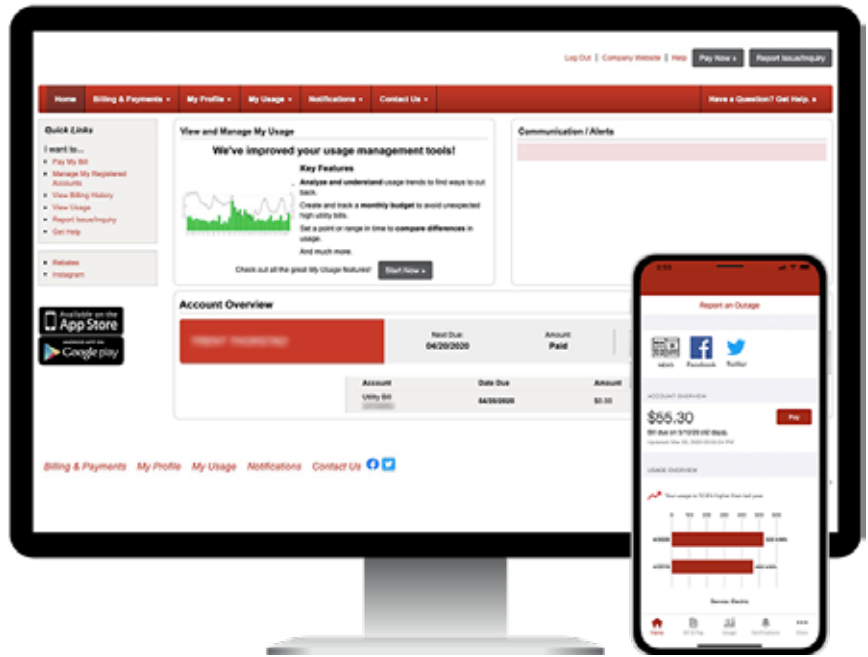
Log Out | Company Website | Help Pay Now » Report Issue/Inquiry

Home Billing & Payments ▾ My Profile ▾ My Usage ▾ Notifications ▾ Contact Us ▾ Have a Question? Get Help. »

Quick Links

I want to...

Pay My Bill
Manage My Registered Accounts
View Billing History
View Usage
Report Issue/Inquiry
Get Help

Rebates
Instagram

Available on the App Store

Google play

View and Manage My Usage

We've improved your usage management tools!

Key Features

Analyze and understand usage trends to find ways to cut back.

Create and track a monthly budget to avoid unexpected high utility bills.

Set a point or range in time to compare differences in usage.

And much more.

Check out all the great My Usage features! Start Now »

Communication / Alerts

Account Overview

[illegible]

Next Due: 04/20/2020

Amount: Paid

| Account | Date Due | Amount |
|---|---|---|
| Utility Bill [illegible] | 04/20/2020 | $0.00 |

Billing & Payments My Profile My Usage Notifications Contact Us

Report an Outage

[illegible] Facebook Twitter

ACCOUNT OVERVIEW

$55.30

Pay

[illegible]

USAGE OVERVIEW

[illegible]

Home Bill & Pay Usage Notifications More